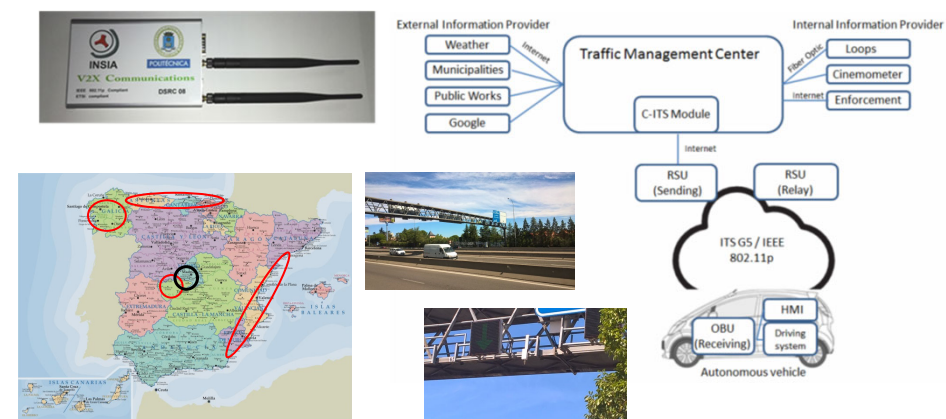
INSIA
POLITÉCNICA
V2X Communications
DSRC 08

External Information Provider
Weather
Municipalities
Public Works
Google
Internet
Traffic Management Center
C-ITS Module
Internal Information Provider
Fiber Optic
Loops
Cinemometer
Internet
Enforcement
Internet
RSU (Sending)
RSU (Relay)
ITS G5 / IEEE 802.11p
OBU (Receiving)
HMI
Driving system
Autonomous vehicle

GALICIA
ISLAS BALEARES
ISLAS CANARIAS
EXTREMADURA